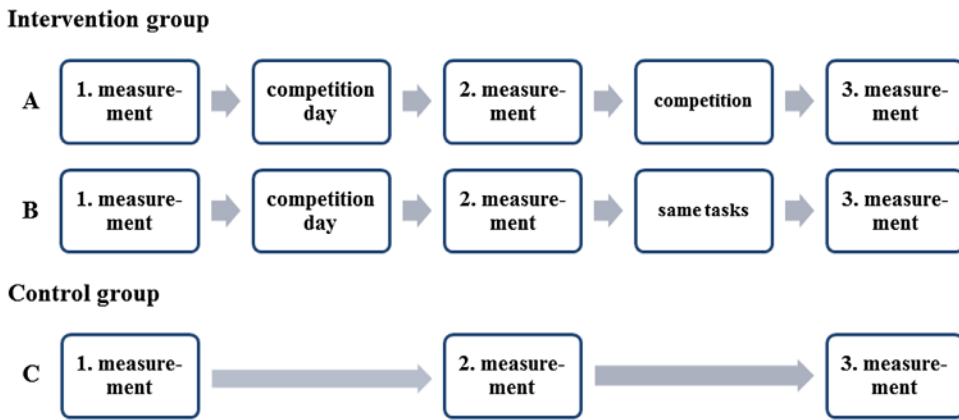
Intervention group

A 1. measurement competition day 2. measurement competition 3. measurement

B 1. measurement competition day 2. measurement same tasks 3. measurement

Control group

C 1. measurement 2. measurement 3. measurement